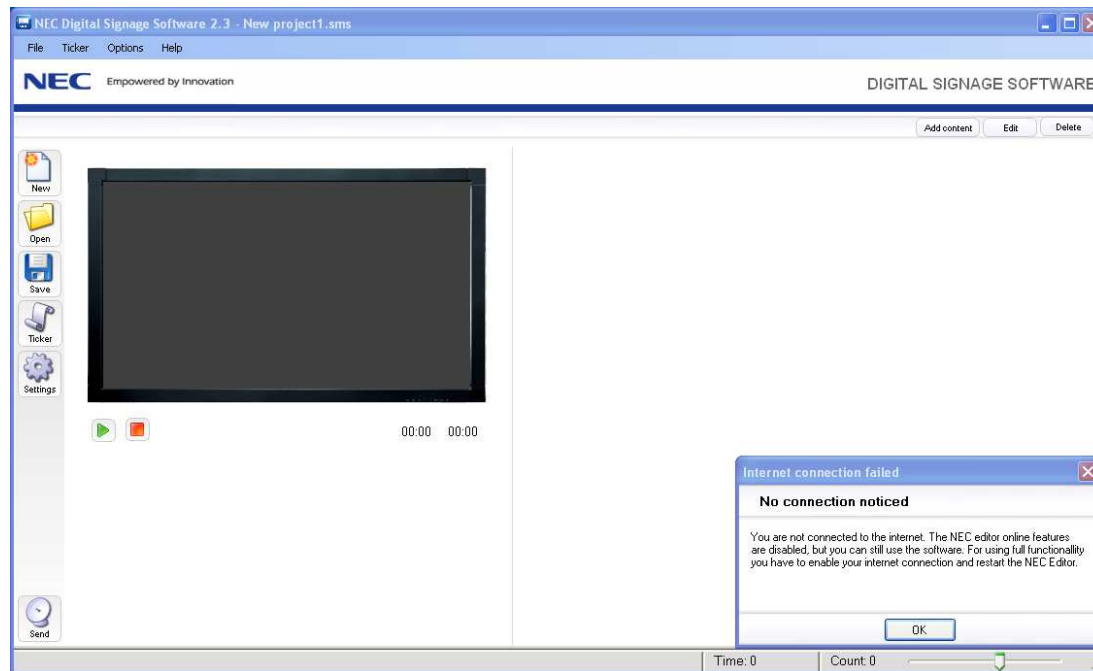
NEC Digital Signage Software 2.3 - New project1.sms

File Ticker Options Help

NEC Empowered by Innovation

DIGITAL SIGNAGE SOFTWARE

Add content Edit Delete

New

Open

Save

Ticker

Settings

00:00 00:00

Send

Internet connection failed

No connection noticed

You are not connected to the internet. The NEC editor online features are disabled, but you can still use the software. For using full functionallity you have to enable your internet connection and restart the NEC Editor.

OK

Time: 0 Count: 0